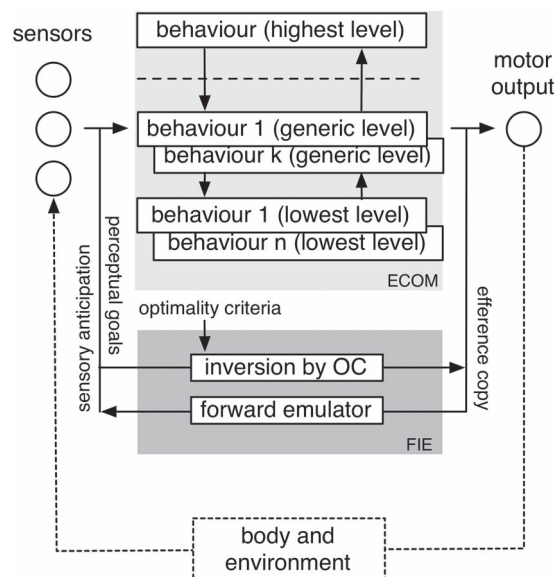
sensors

behaviour (highest level)

motor output

behaviour 1 (generic level)

behaviour k (generic level)

behaviour 1 (lowest level)

behaviour n (lowest level)

ECOM

sensory anticipation

perceptual goals

efference copy

optimality criteria

inversion by OC

forward emulator

FIE

body and environment